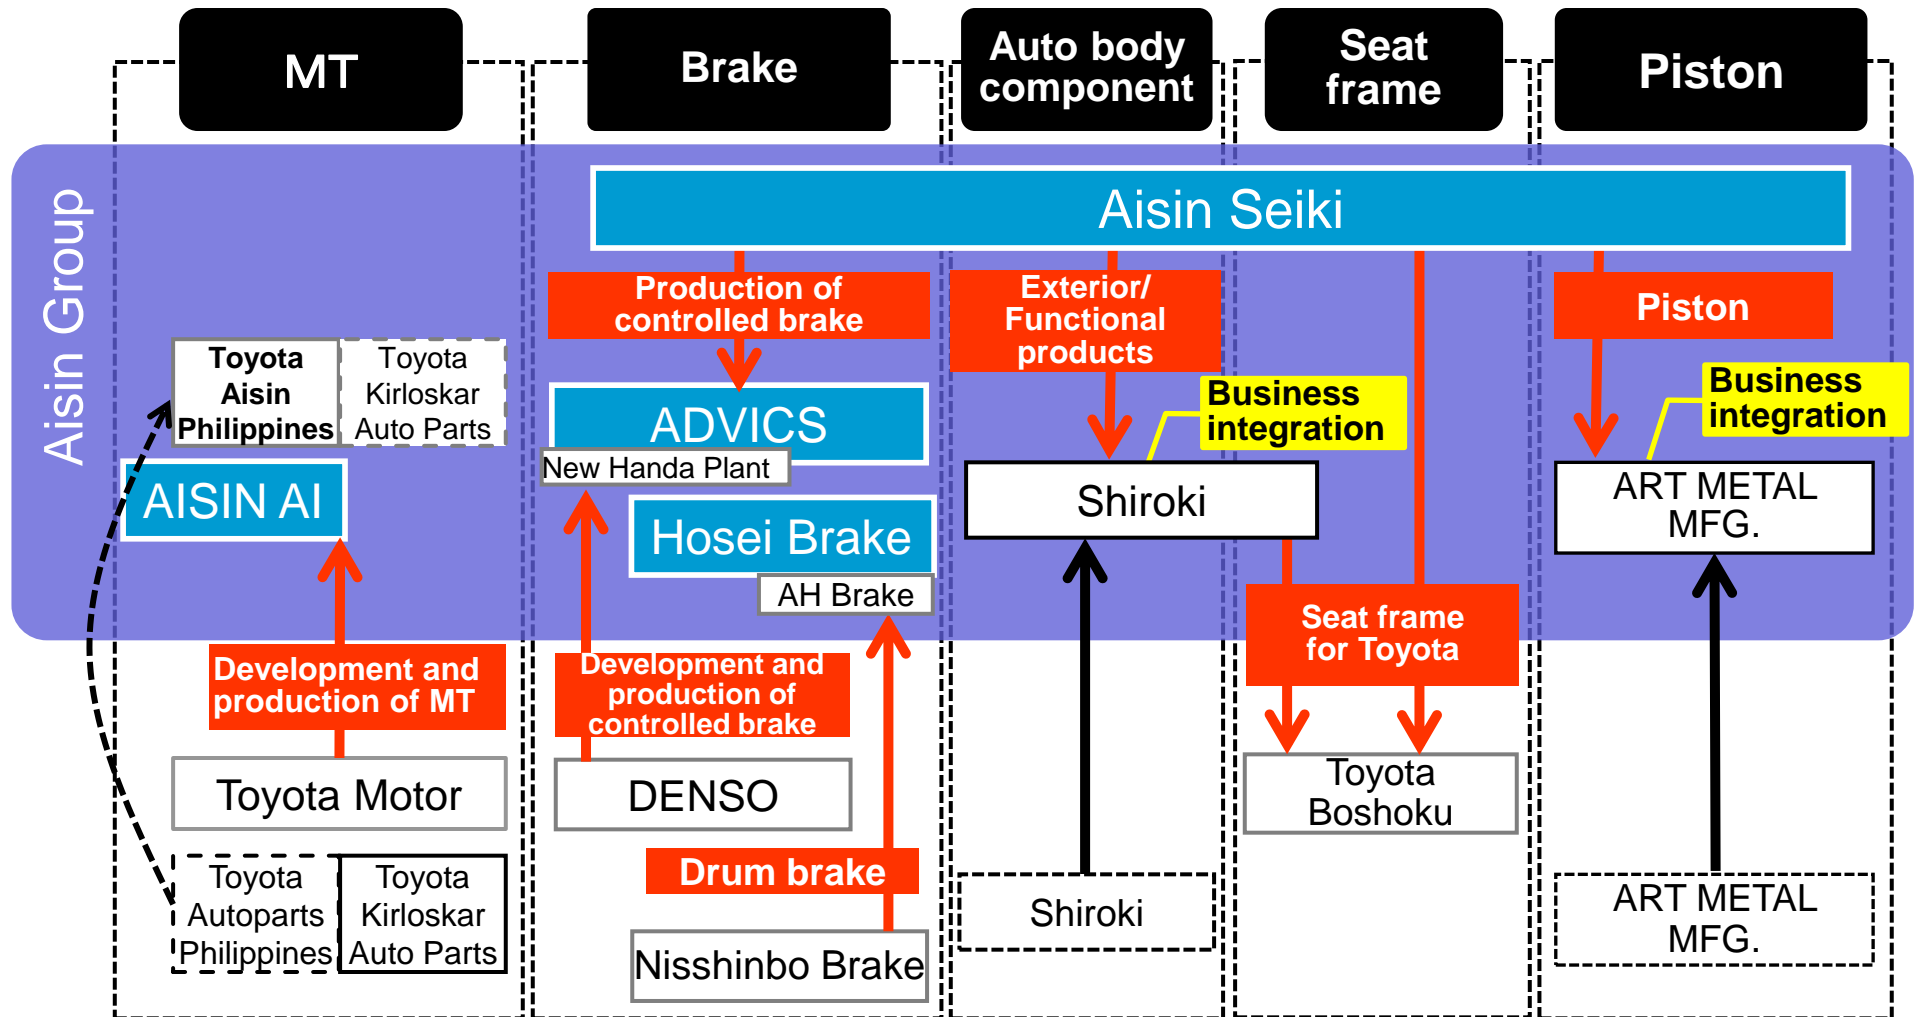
MT

Brake

Auto body component

Seat frame

Piston

Aisin Group

Aisin Seiki

Toyota Aisin Philippines

Toyota Kirloskar Auto Parts

AISIN AI

Development and production of MT

Toyota Motor

Toyota Autoparts Philippines

Toyota Kirloskar Auto Parts

Production of controlled brake

ADVICS

New Handa Plant

Hosei Brake

AH Brake

Development and production of controlled brake

DENSO

Drum brake

Nisshinbo Brake

Exterior/ Functional products

Business integration

Shiroki

Shiroki

Seat frame for Toyota

Toyota Boshoku

Piston

Business integration

ART METAL MFG.

ART METAL MFG.